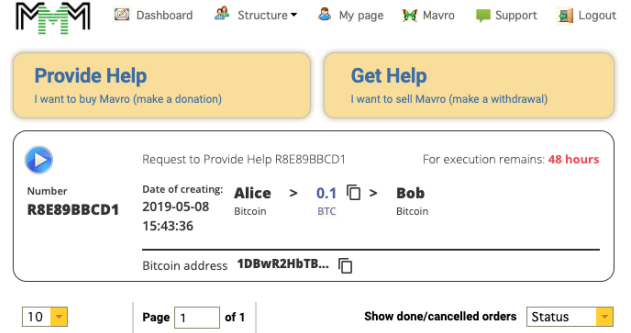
MMM Dashboard Structure ▾ My page Mavro Support Logout

Provide Help
I want to buy Mavro (make a donation)

Get Help
I want to sell Mavro (make a withdrawal)

Request to Provide Help R8E89BBCD1

For execution remains: 48 hours

Number
R8E89BBCD1

Date of creating:
2019-05-08
15:43:36

Alice
Bitcoin

>

0.1
BTC

>

Bob
Bitcoin

Bitcoin address 1DBwR2HbTB...

10

Page 1 of 1

Show done/cancelled orders Status